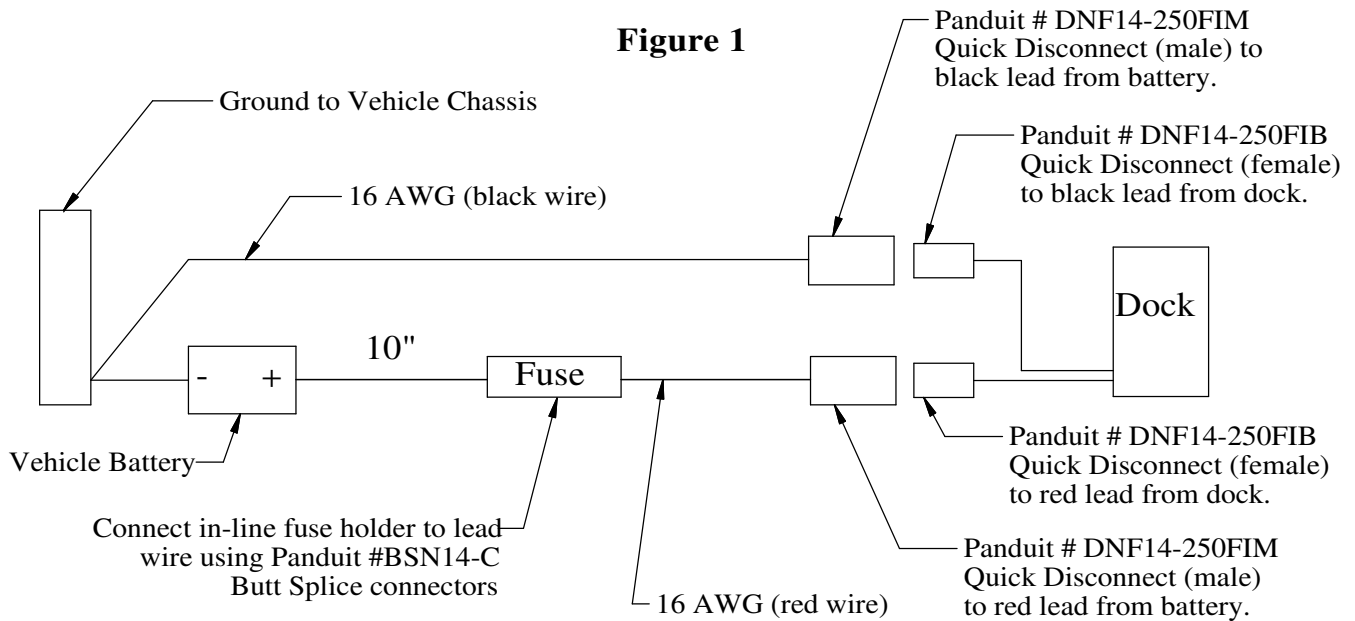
Figure 1

Ground to Vehicle Chassis

Panduit # DNF14-250FIM Quick Disconnect (male) to black lead from battery.

Panduit # DNF14-250FIB Quick Disconnect (female) to black lead from dock.

16 AWG (black wire)

Dock

-

+

10"

Fuse

Vehicle Battery

Panduit # DNF14-250FIB Quick Disconnect (female) to red lead from dock.

Connect in-line fuse holder to lead wire using Panduit #BSN14-C Butt Splice connectors

Panduit # DNF14-250FIM Quick Disconnect (male) to red lead from battery.

16 AWG (red wire)